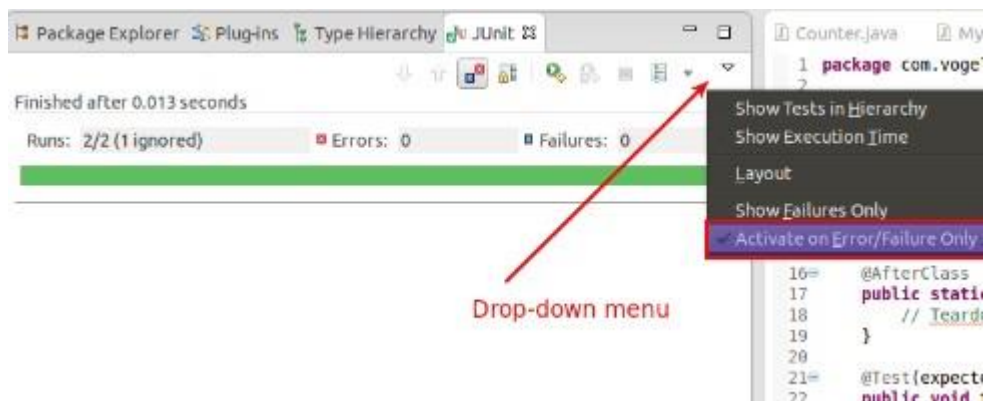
Package Explorer Plug-ins Type Hierarchy JUnit

Finished after 0.013 seconds

Runs: 2/2 (1 ignored) Errors: 0 Failures: 0

Counter.java My

1 package com.voge

Show Tests in Hierarchy
Show Execution Time
Layout
Show Failures Only
Activate on Error/Failure Only

16 @AfterClass
17 public stati
18 // Teard
19 }
20
21 @Test(expect
22 public void

Drop-down menu